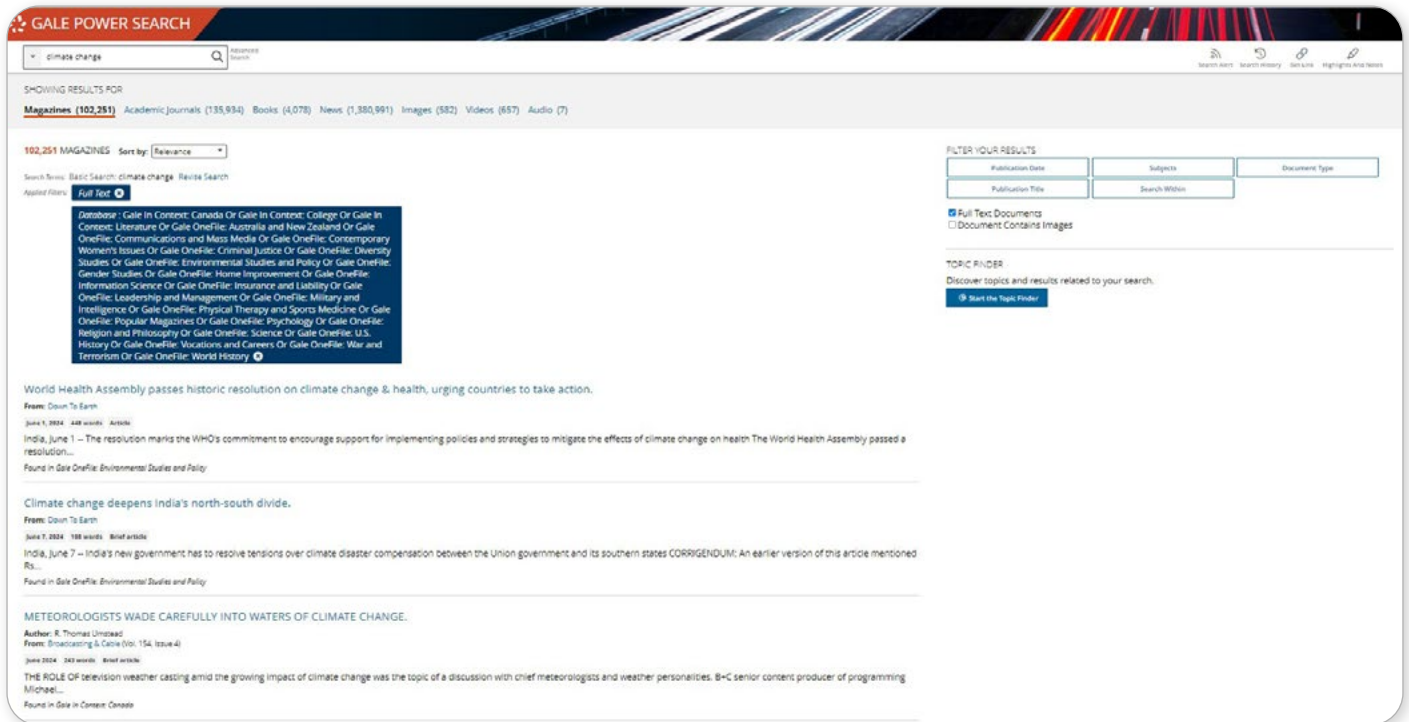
GALE POWER SEARCH

climate change

Advanced Search

Search Alert Search History Get Link Highlights And Notes

SHOWING RESULTS FOR

Magazines (102,251) Academic Journals (135,934) Books (4,078) News (1,380,991) Images (582) Videos (657) Audio (7)

102,251 MAGAZINES Sort by: Relevance

Search Terms: Basic Search: climate change Revise Search

Applied Filters: Full Text

Database : Gale In Context: Canada Or Gale In Context: College Or Gale In Context: Literature Or Gale OneFile: Australia and New Zealand Or Gale OneFile: Communications and Mass Media Or Gale OneFile: Contemporary Women's Issues Or Gale OneFile: Criminal Justice Or Gale OneFile: Diversity Studies Or Gale OneFile: Environmental Studies and Policy Or Gale OneFile: Gender Studies Or Gale OneFile: Home Improvement Or Gale OneFile: Information Science Or Gale OneFile: Insurance and Liability Or Gale OneFile: Leadership and Management Or Gale OneFile: Military and Intelligence Or Gale OneFile: Physical Therapy and Sports Medicine Or Gale OneFile: Popular Magazines Or Gale OneFile: Psychology Or Gale OneFile: Religion and Philosophy Or Gale OneFile: Science Or Gale OneFile: U.S. History Or Gale OneFile: Vocations and Careers Or Gale OneFile: War and Terrorism Or Gale OneFile: World History

World Health Assembly passes historic resolution on climate change & health, urging countries to take action.

From: Down To Earth

June 1, 2024 448 words Article

India, June 1 -- The resolution marks the WHO's commitment to encourage support for implementing policies and strategies to mitigate the effects of climate change on health The World Health Assembly passed a resolution...

Found in Gale OneFile: Environmental Studies and Policy

Climate change deepens India's north-south divide.

From: Down To Earth

June 7, 2024 158 words Brief article

India, June 7 -- India's new government has to resolve tensions over climate disaster compensation between the Union government and its southern states CORRIGENDUM: An earlier version of this article mentioned Rs...

Found in Gale OneFile: Environmental Studies and Policy

METEOROLOGISTS WADE CAREFULLY INTO WATERS OF CLIMATE CHANGE.

Author: R. Thomas Umstead
From: Broadcasting & Cable (Vol. 154, Issue 4)

June 2024 243 words Brief article

THE ROLE OF television weather casting amid the growing impact of climate change was the topic of a discussion with chief meteorologists and weather personalities. B+C senior content producer of programming Michael...

Found in Gale In Context: Canada

FILTER YOUR RESULTS

Publication Date
Subjects
Document Type
Publication Title
Search Within

Full Text Documents
Document Contains Images

TOPIC FINDER

Discover topics and results related to your search.

Start the Topic Finder